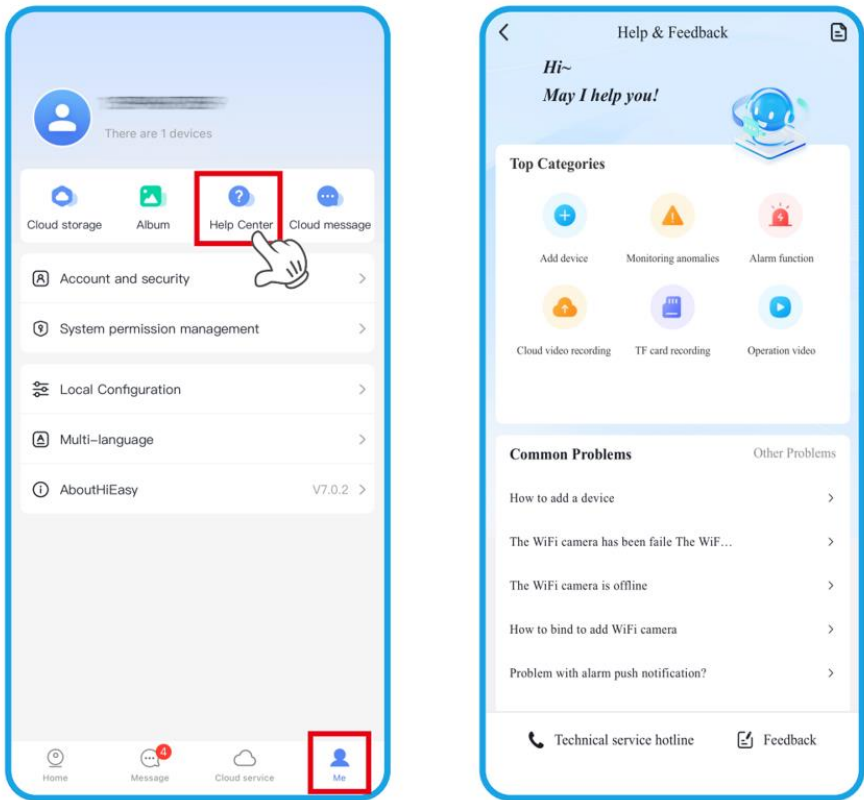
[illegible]
There are 1 devices

Cloud storage
Album
Help Center
Cloud message

Account and security
System permission management

Local Configuration
Multi-language
AboutHiEasy V7.0.2

Home
4
Message
Cloud service
Me

Help & Feedback

Hi~
May I help you!

Top Categories

Add device
Monitoring anomalies
Alarm function
Cloud video recording
TF card recording
Operation video

Common Problems
Other Problems

How to add a device
The WiFi camera has been faile The WiF…
The WiFi camera is offline
How to bind to add WiFi camera
Problem with alarm push notification?

Technical service hotline
Feedback